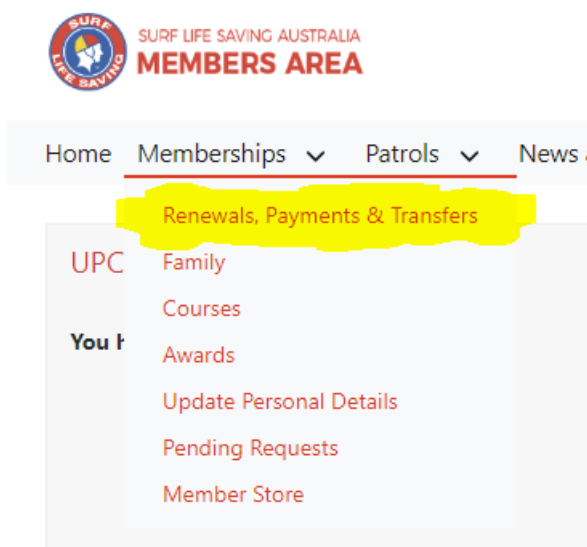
SURF LIFE SAVING

SURF LIFE SAVING AUSTRALIA
MEMBERS AREA

Home Memberships Patrols News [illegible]

Renewals, Payments & Transfers
Family
Courses
Awards
Update Personal Details
Pending Requests
Member Store

UPC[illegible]

You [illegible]